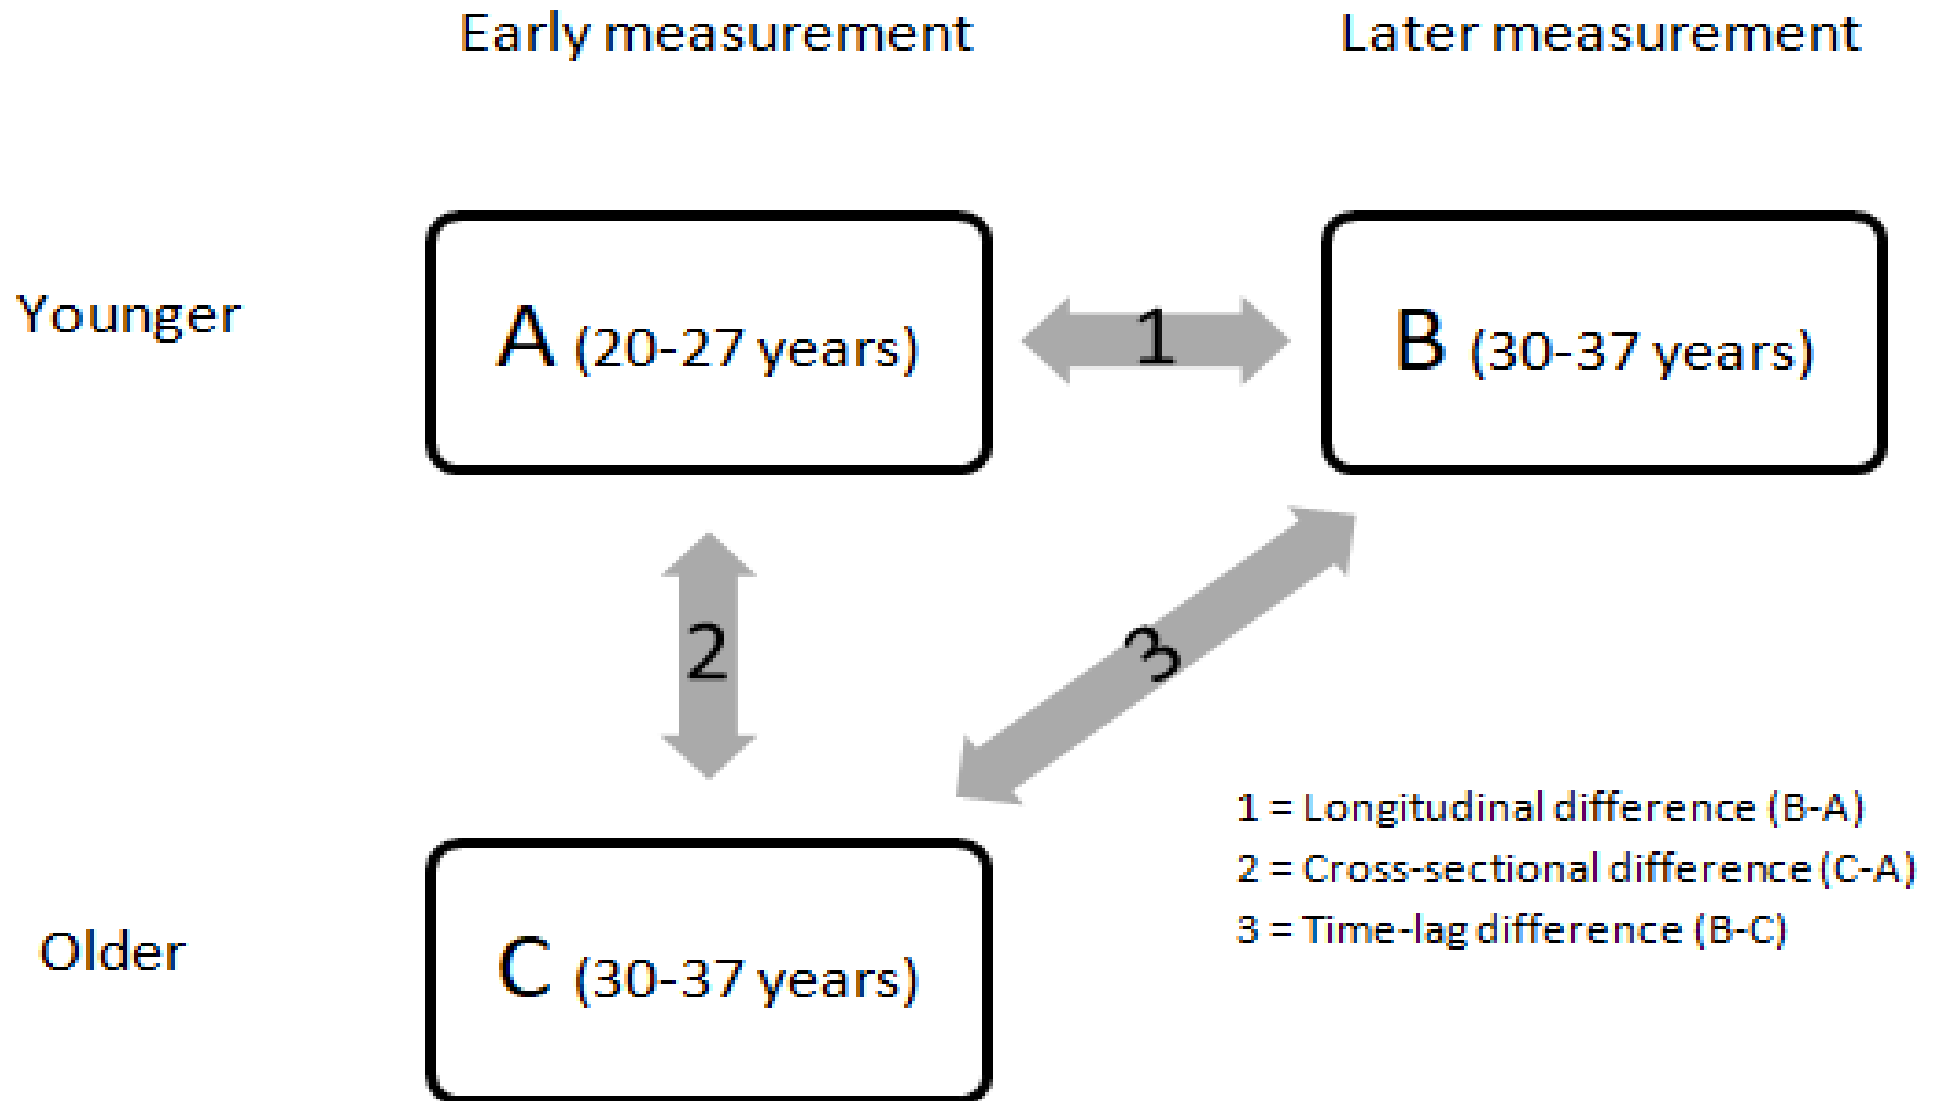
Early measurement

Later measurement

Younger

A (20-27 years)

1

B (30-37 years)

2

3

1 = Longitudinal difference (B-A)

2 = Cross-sectional difference (C-A)

3 = Time-lag difference (B-C)

Older

C (30-37 years)